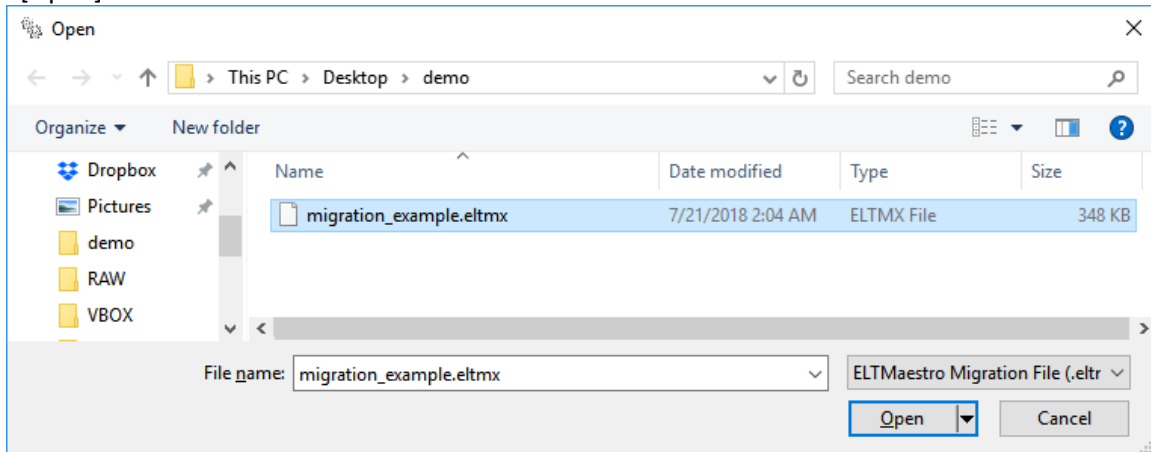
Open

This PC > Desktop > demo

Search demo

Organize ▾ New folder

Dropbox
Pictures
demo
RAW
VBOX

| Name | Date modified | Type | Size |
|---|---|---|---|
| migration_example.eltmx | 7/21/2018 2:04 AM | ELTMX File | 348 KB |

File name: migration_example.eltmx

ELTMaestro Migration File (.eltr

Open

Cancel